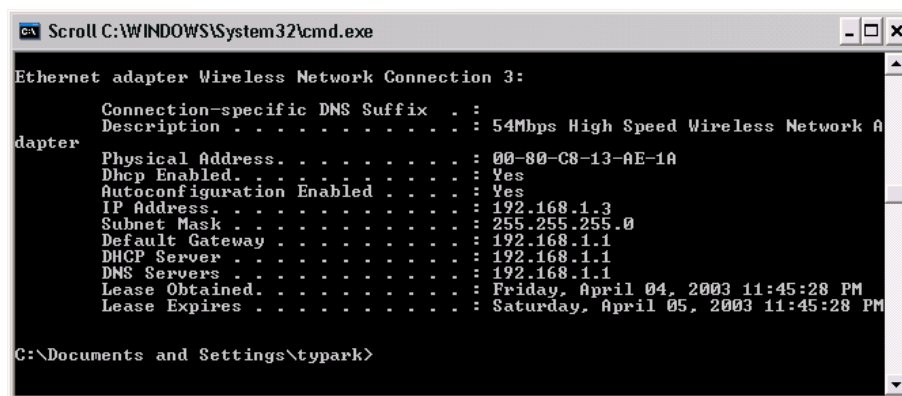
Scroll C:\WINDOWS\System32\cmd.exe

Ethernet adapter Wireless Network Connection 3:

Connection-specific DNS Suffix . :
Description . . . . . . . . . . . : 54Mbps High Speed Wireless Network Adapter
Physical Address. . . . . . . . . : 00-80-C8-13-AE-1A
Dhcp Enabled. . . . . . . . . . . : Yes
Autoconfiguration Enabled . . . . : Yes
IP Address. . . . . . . . . . . . : 192.168.1.3
Subnet Mask . . . . . . . . . . . : 255.255.255.0
Default Gateway . . . . . . . . . : 192.168.1.1
DHCP Server . . . . . . . . . . . : 192.168.1.1
DNS Servers . . . . . . . . . . . : 192.168.1.1
Lease Obtained. . . . . . . . . . : Friday, April 04, 2003 11:45:28 PM
Lease Expires . . . . . . . . . . : Saturday, April 05, 2003 11:45:28 PM

C:\Documents and Settings\typark>